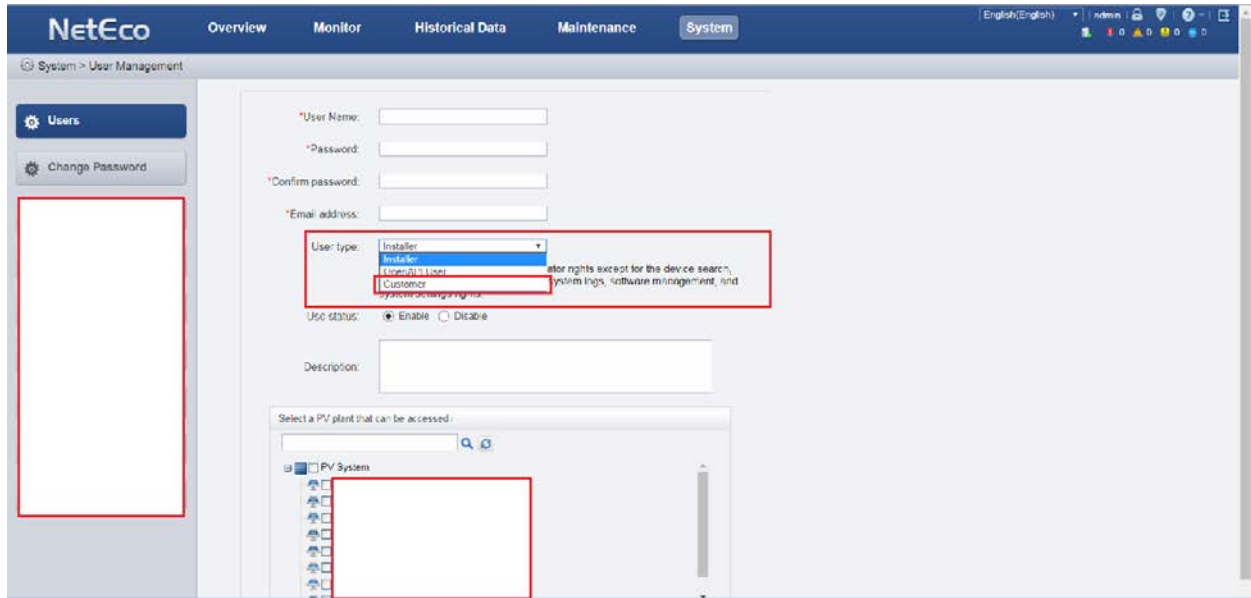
NetEco Overview Monitor Historical Data Maintenance System

English(English) | admin | 1 0 0 0 0

System > User Management

Users

Change Password

*User Name:

*Password:

*Confirm password:

*Email address:

User type: Installer

Installer

OpenAPI User

Customer

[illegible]ator rights except for the device search, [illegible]ystem logs, software management, and system settings rights.

Use status: Enable Disable

Description:

Select a PV plant that can be accessed:

PV System